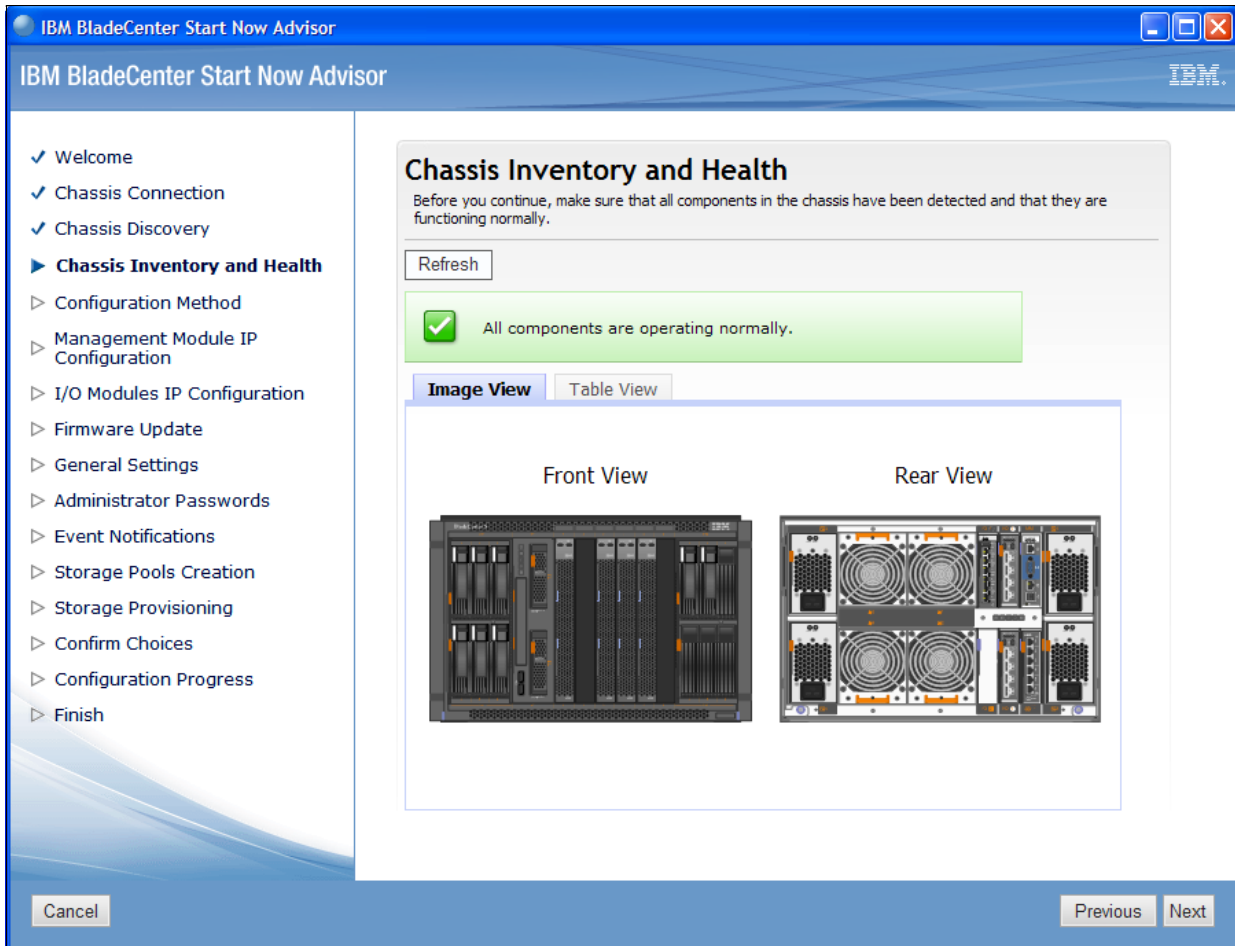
IBM BladeCenter Start Now Advisor

IBM BladeCenter Start Now Advisor

IBM.

✓ Welcome
✓ Chassis Connection
✓ Chassis Discovery
▶ Chassis Inventory and Health
▷ Configuration Method
▷ Management Module IP Configuration
▷ I/O Modules IP Configuration
▷ Firmware Update
▷ General Settings
▷ Administrator Passwords
▷ Event Notifications
▷ Storage Pools Creation
▷ Storage Provisioning
▷ Confirm Choices
▷ Configuration Progress
▷ Finish

Chassis Inventory and Health

Before you continue, make sure that all components in the chassis have been detected and that they are functioning normally.

Refresh

All components are operating normally.

Image View | Table View

Front View

Rear View

IBM

Cancel

Previous | Next